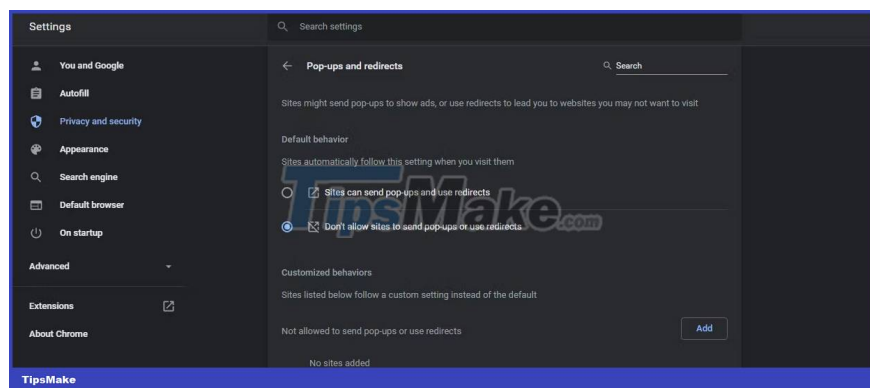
Settings

Search settings

You and Google

Autofill

Privacy and security

Appearance

Search engine

Default browser

On startup

Advanced

Extensions

About Chrome

Pop-ups and redirects

Search

Sites might send pop-ups to show ads, or use redirects to lead you to websites you may not want to visit

Default behavior

Sites automatically follow this setting when you visit them

Sites can send pop-ups and use redirects

Don't allow sites to send pop-ups or use redirects

TipsMake.com

Customized behaviors

Sites listed below follow a custom setting instead of the default

Not allowed to send pop-ups or use redirects

Add

No sites added

TipsMake